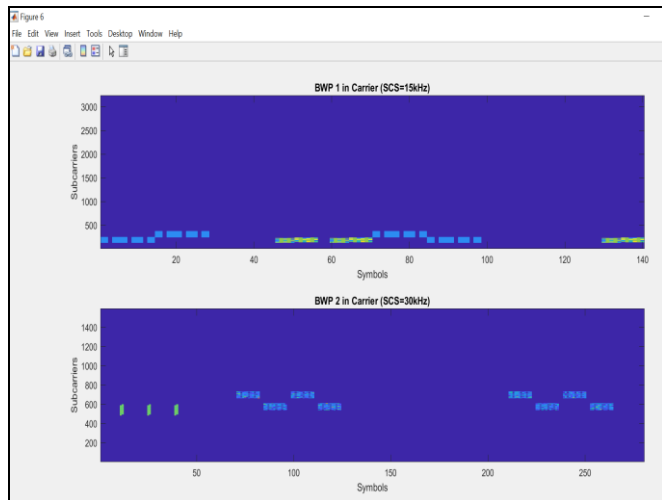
Figure 6

File Edit View Insert Tools Desktop Window Help

BWP 1 in Carrier (SCS=15kHz)

Subcarriers

3000
2500
2000
1500
1000
500

20 40 60 80 100 120 140

Symbols

BWP 2 in Carrier (SCS=30kHz)

Subcarriers

1400
1200
1000
800
600
400
200

50 100 150 200 250

Symbols